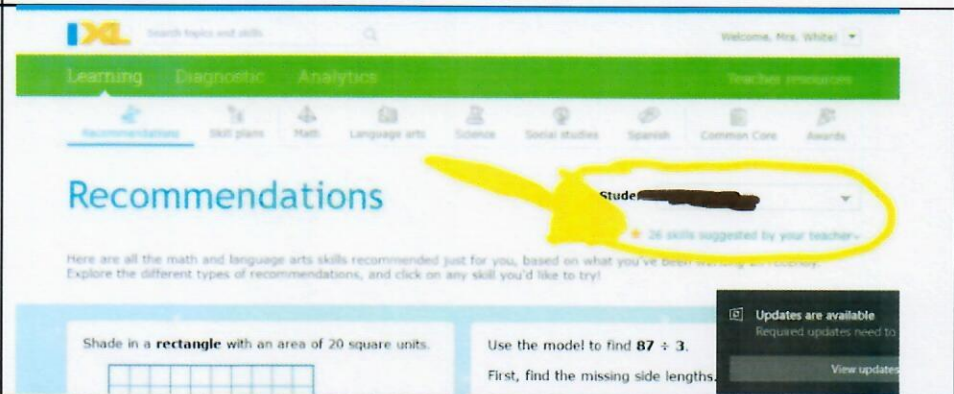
IXL Search topics and skills

Welcome, Mrs. White!

Learning Diagnostic Analytics Teacher resources

Recommendations Skill plans Math Language arts Science Social studies Spanish Common Core Awards

Recommendations

Stude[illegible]

★ 26 skills suggested by your teacher

Here are all the math and language arts skills recommended just for you, based on what you've been working on recently. Explore the different types of recommendations, and click on any skill you'd like to try!

Shade in a **rectangle** with an area of 20 square units.

Use the model to find **87 ÷ 3**.

First, find the missing side lengths.

Updates are available
Required updates need to

View updates